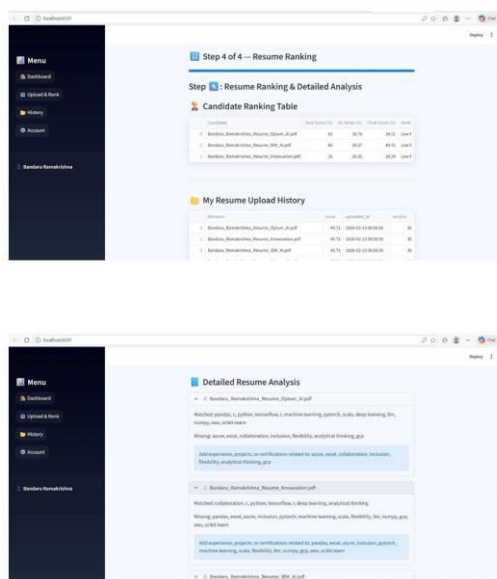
localhost:8501

Deploy

Menu

Dashboard

Upload & Rank

History

Account

Bandaru Ramakrishna

Step 4 of 4 — Resume Ranking

Step 4: Resume Ranking & Detailed Analysis

Candidate Ranking Table

| | Candidate | Rule Score (%) | ML Score (%) | Final Score (%) | Grade |
|---|---|---|---|---|---|
| 0 | Bandaru_Ramakrishna_Resume_Optum_AI.pdf | 50 | 38.78 | 44.51 | Low F |
| 1 | Bandaru_Ramakrishna_Resume_IBM_AI.pdf | 50 | 34.07 | 40.72 | Low F |
| 2 | Bandaru_Ramakrishna_Resume_Innovation.pdf | 34 | 18.35 | 24.29 | Low F |

My Resume Upload History

| | filename | score | uploaded_at | verified |
|---|---|---|---|---|
| 0 | Bandaru_Ramakrishna_Resume_Optum_AI.pdf | 44.51 | 2026-02-13 06:00:31 | 30 |
| 1 | Bandaru_Ramakrishna_Resume_Innovation.pdf | 44.51 | 2026-02-13 06:00:31 | 30 |
| 2 | Bandaru_Ramakrishna_Resume_IBM_AI.pdf | 44.51 | 2026-02-13 06:00:31 | 30 |
| 3 | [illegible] | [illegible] | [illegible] | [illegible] |

localhost:8501

Deploy

Menu

Dashboard

Upload & Rank

History

Account

Bandaru Ramakrishna

Detailed Resume Analysis

Bandaru_Ramakrishna_Resume_Optum_AI.pdf

Matched: pandas, c, python, tensorflow, r, machine learning, pytorch, scala, deep learning, llm, numpy, aws, scikit-learn

Missing: azure, excel, collaboration, inclusion, flexibility, analytical thinking, gcp

Add experience, projects, or certifications related to: azure, excel, collaboration, inclusion, flexibility, analytical thinking, gcp

Bandaru_Ramakrishna_Resume_Innovation.pdf

Matched: collaboration, c, python, tensorflow, r, deep learning, analytical thinking

Missing: pandas, excel, azure, inclusion, pytorch, machine learning, scala, flexibility, llm, numpy, gcp, aws, scikit-learn

Add experience, projects, or certifications related to: pandas, excel, azure, inclusion, pytorch, machine learning, scala, flexibility, llm, numpy, gcp, aws, scikit-learn

Bandaru_Ramakrishna_Resume_IBM_AI.pdf